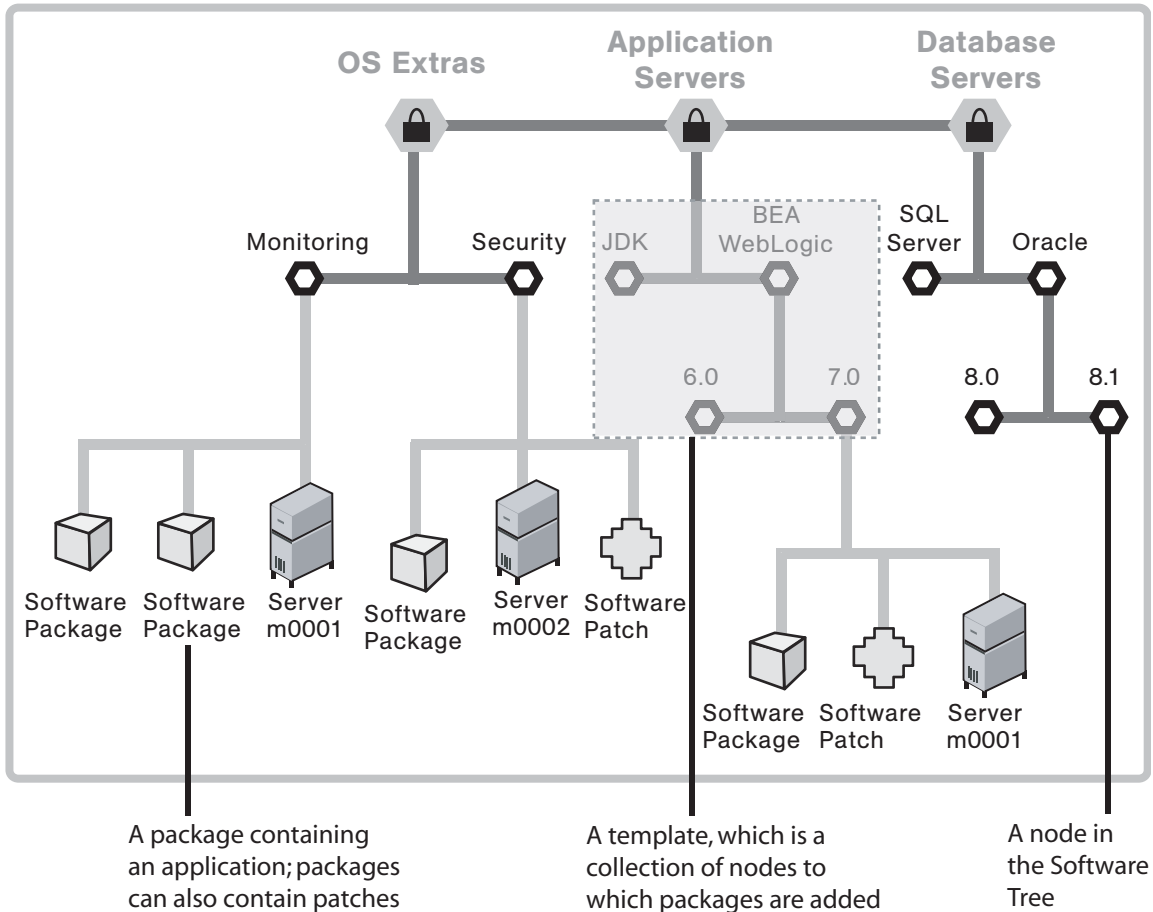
OS Extras

Application Servers

Database Servers

Monitoring

Security

JDK

BEA WebLogic

SQL Server

Oracle

6.0

7.0

8.0

8.1

Software Package

Software Package

Server m0001

Software Package

Server m0002

Software Patch

Software Package

Software Patch

Server m0001

A package containing an application; packages can also contain patches

A template, which is a collection of nodes to which packages are added

A node in the Software Tree